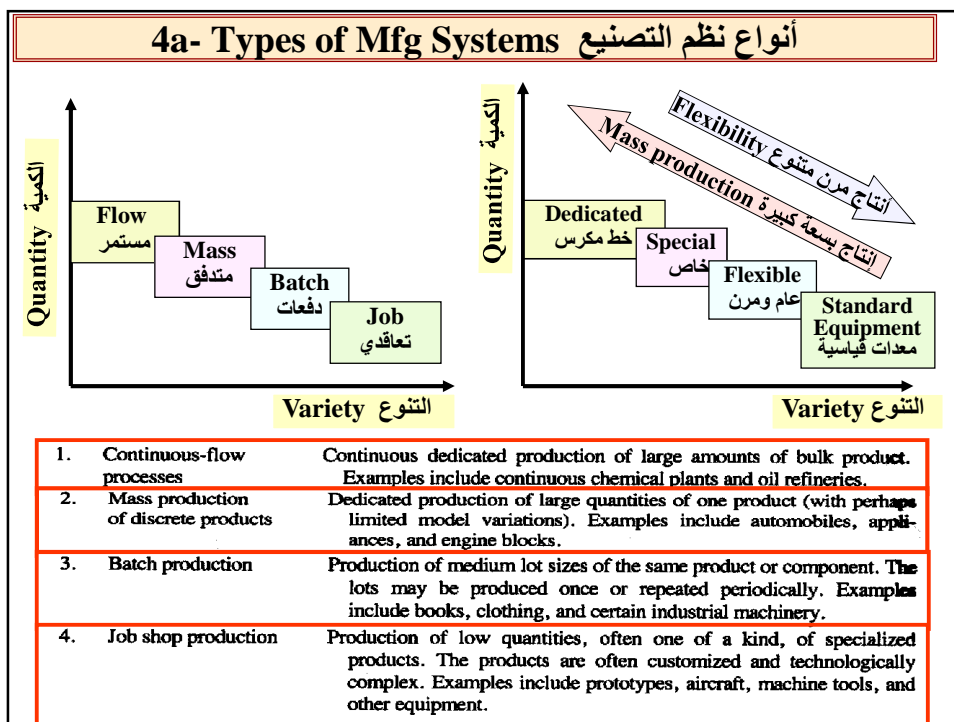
4a- Types of Mfg Systems أنواع نظم التصنيع

الكمية Quantity

Flow مستمر

Mass متدفق

Batch دفعات

Job تعاقدي

Variety التنوع

الكمية Quantity

Flexibility إنتاج مرن متنوع

Mass production إنتاج بسعة كبيرة

Dedicated خط مكرس

Special خاص

Flexible عام ومرن

Standard Equipment معدات قياسية

Variety التنوع

| | | |
|---|---|---|
| 1. | Continuous-flow processes | Continuous dedicated production of large amounts of bulk product. Examples include continuous chemical plants and oil refineries. |
| 2. | Mass production of discrete products | Dedicated production of large quantities of one product (with perhaps limited model variations). Examples include automobiles, appliances, and engine blocks. |
| 3. | Batch production | Production of medium lot sizes of the same product or component. The lots may be produced once or repeated periodically. Examples include books, clothing, and certain industrial machinery. |
| 4. | Job shop production | Production of low quantities, often one of a kind, of specialized products. The products are often customized and technologically complex. Examples include prototypes, aircraft, machine tools, and other equipment. |